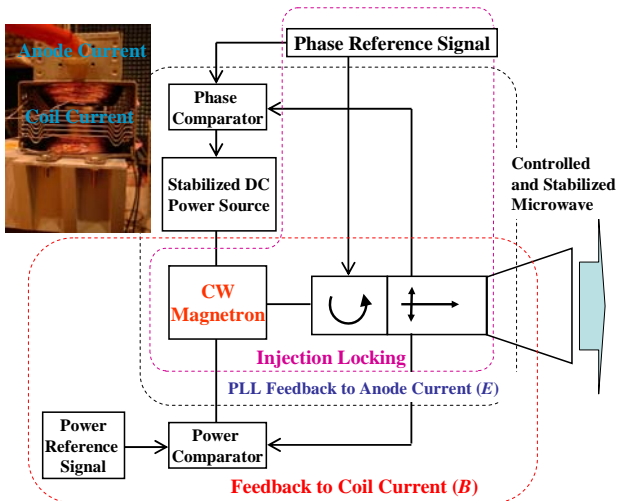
Anode Current

Coil Current

Phase Reference Signal

Phase Comparator

Stabilized DC Power Source

Controlled and Stabilized Microwave

CW Magnetron

Injection Locking

PLL Feedback to Anode Current (*E*)

Power Reference Signal

Power Comparator

Feedback to Coil Current (*B*)